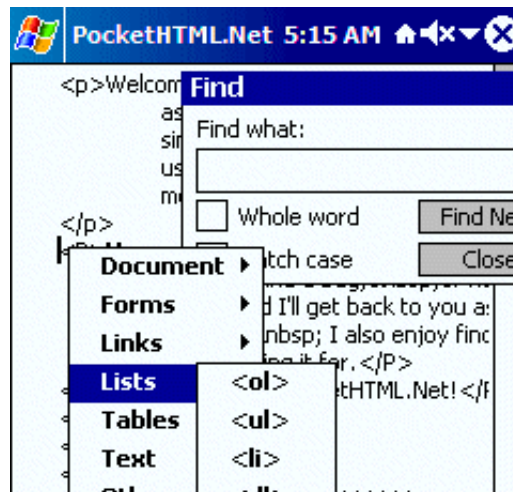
PocketHTML.Net 5:15 AM

<p>Welcom
as
sir
us
m
</p>

Find
Find what:
Whole word
Find Ne
tch case
Close

Document
Forms
Links
Lists
Tables
Text

<ol>
<ul>
<li>

d I'll get back to you a
nbsp; I also enjoy finc
g it for. </P>
tHTML.Net!</